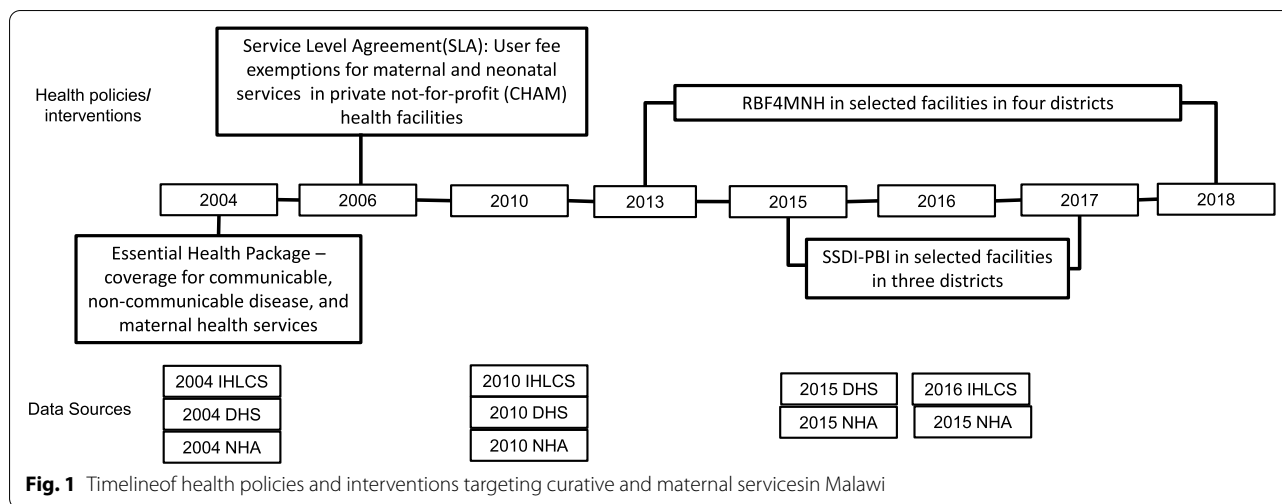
Service Level Agreement(SLA): User fee exemptions for maternal and neonatal services in private not-for-profit (CHAM) health facilities

Health policies/ interventions

RBF4MNH in selected facilities in four districts

2004

2006

2010

2013

2015

2016

2017

2018

Essential Health Package – coverage for communicable, non-communicable disease, and maternal health services

SSDI-PBI in selected facilities in three districts

Data Sources

2004 IHLCS

2004 DHS

2004 NHA

2010 IHLCS

2010 DHS

2010 NHA

2015 DHS

2015 NHA

2016 IHLCS

2015 NHA

**Fig. 1** Timelineof health policies and interventions targeting curative and maternal servicesin Malawi